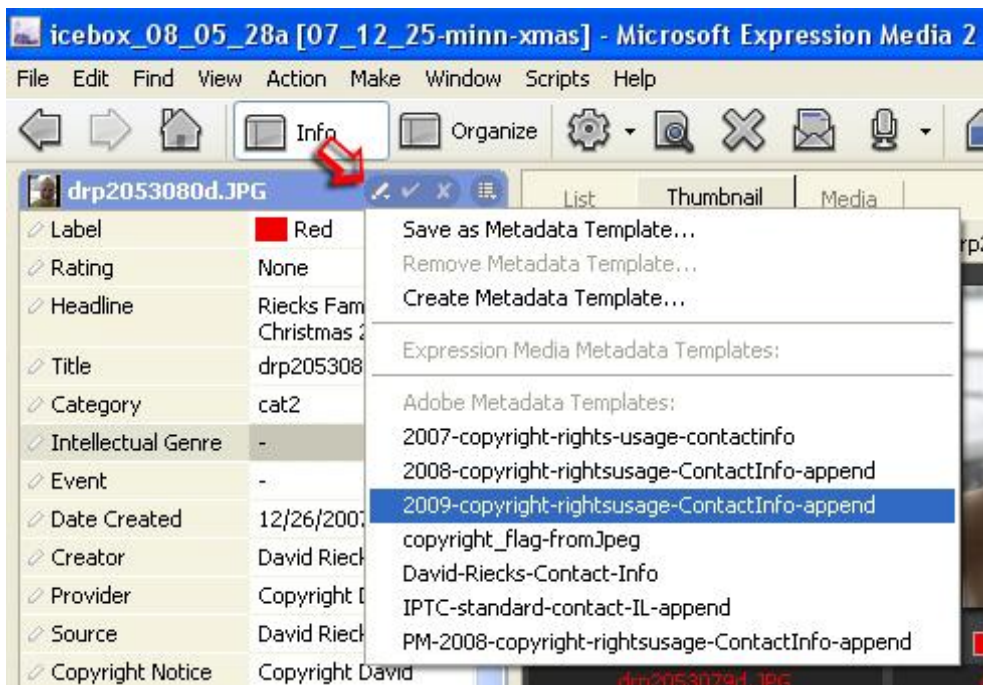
icebox_08_05_28a [07_12_25-minn-xmas] - Microsoft Expression Media 2

File Edit Find View Action Make Window Scripts Help

Info Organize

drp2053080d.JPG

List Thumbnail Media

| | |
|---|---|
| Label | Red |
| Rating | None |
| Headline | Riecks Fam Christmas 2 |
| Title | drp205308 |
| Category | cat2 |
| Intellectual Genre | - |
| Event | - |
| Date Created | 12/26/2007 |
| Creator | David Rieck |
| Provider | Copyright D |
| Source | David Rieck |
| Copyright Notice | Copyright David |

Save as Metadata Template...
Remove Metadata Template...
Create Metadata Template...
Expression Media Metadata Templates:
Adobe Metadata Templates:
2007-copyright-rights-usage-contactinfo
2008-copyright-rightsusage-ContactInfo-append
2009-copyright-rightsusage-ContactInfo-append
copyright_flag-fromJpeg
David-Riecks-Contact-Info
IPTC-standard-contact-IL-append
PM-2008-copyright-rightsusage-ContactInfo-append

drp2053079d.JPG